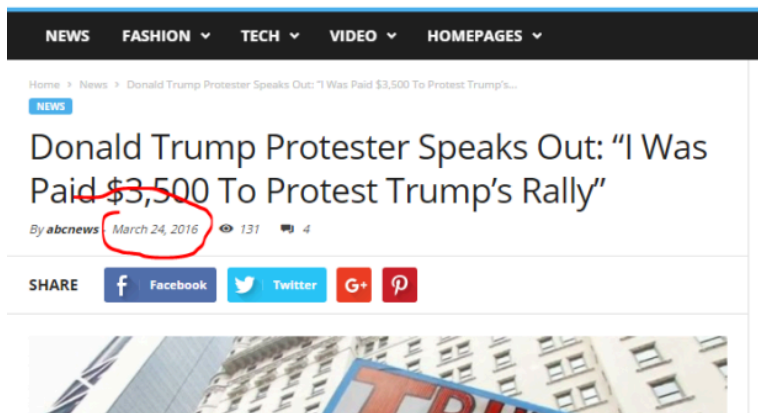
NEWS FASHION TECH VIDEO HOMEPAGES

Home > News > Donald Trump Protester Speaks Out: "I Was Paid $3,500 To Protest Trump's...

NEWS

Donald Trump Protester Speaks Out: “I Was Paid $3,500 To Protest Trump’s Rally”

By abcnews - March 24, 2016 131 4

SHARE Facebook Twitter G+

TRU